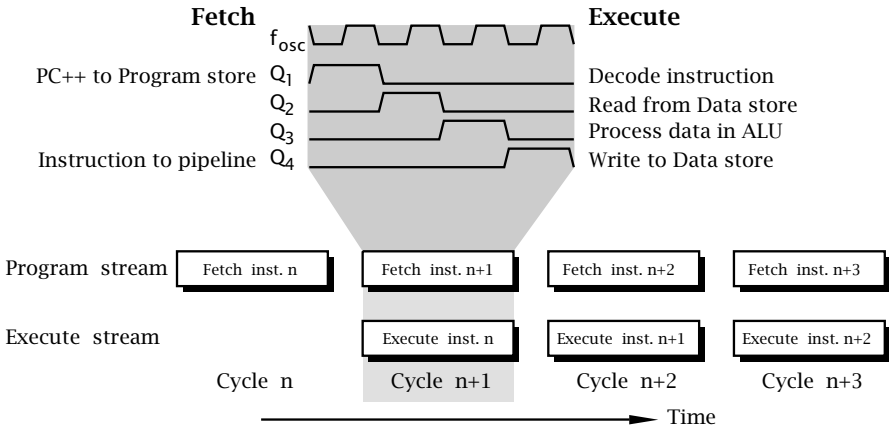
Fetch

Execute

$f_{osc}$

PC++ to Program store $Q_1$

Decode instruction

$Q_2$

Read from Data store

$Q_3$

Process data in ALU

Instruction to pipeline $Q_4$

Write to Data store

Program stream

Fetch inst. n

Fetch inst. n+1

Fetch inst. n+2

Fetch inst. n+3

Execute stream

Execute inst. n

Execute inst. n+1

Execute inst. n+2

Cycle n

Cycle n+1

Cycle n+2

Cycle n+3

Time